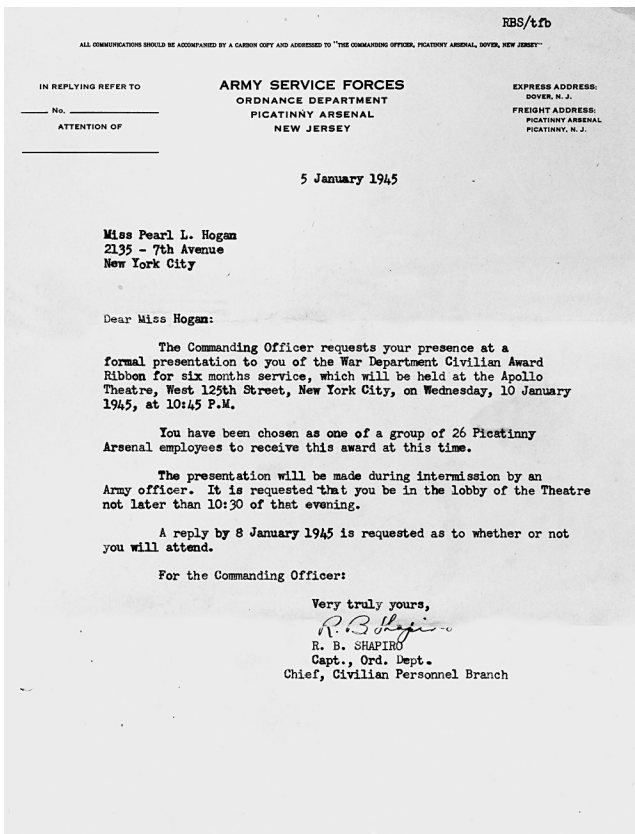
RBS/tfb

ALL COMMUNICATIONS SHOULD BE ACCOMPANIED BY A CARBON COPY AND ADDRESSED TO "THE COMMANDING OFFICER, PICATINNY ARSENAL, DOVER, NEW JERSEY"

IN REPLYING REFER TO

No.

ATTENTION OF

ARMY SERVICE FORCES
ORDNANCE DEPARTMENT
PICATINNY ARSENAL
NEW JERSEY

EXPRESS ADDRESS:
DOVER, N. J.
FREIGHT ADDRESS:
PICATINNY ARSENAL
PICATINNY, N. J.

5 January 1945

Miss Pearl L. Hogan
2135 - 7th Avenue
New York City

Dear Miss Hogan:

The Commanding Officer requests your presence at a formal presentation to you of the War Department Civilian Award Ribbon for six months service, which will be held at the Apollo Theatre, West 125th Street, New York City, on Wednesday, 10 January 1945, at 10:45 P.M.

You have been chosen as one of a group of 26 Picatinny Arsenal employees to receive this award at this time.

The presentation will be made during intermission by an Army officer. It is requested that you be in the lobby of the Theatre not later than 10:30 of that evening.

A reply by 8 January 1945 is requested as to whether or not you will attend.

For the Commanding Officer:

Very truly yours,

R. B. Shapiro

R. B. SHAPIRO
Capt., Ord. Dept.
Chief, Civilian Personnel Branch